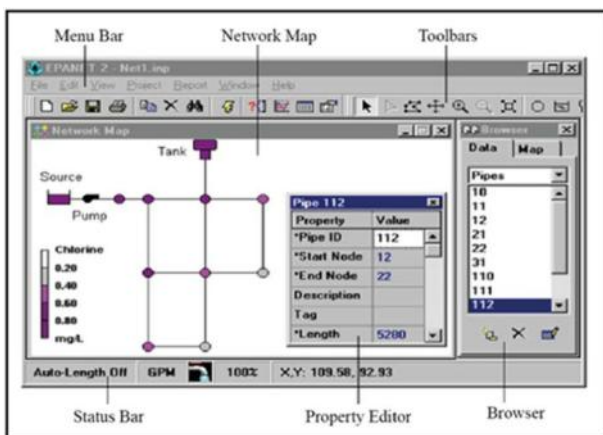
Menu Bar
Network Map
Toolbars

EPANET 2 - Net1.inp
File Edit View Project Report Window Help

Network Map
Tank
Source
Pump

Chlorine
0.20
0.40
0.60
0.80
mg/L

Pipe 112
| Property | Value |
|---|---|
| *Pipe ID | 112 |
| *Start Node | 12 |
| *End Node | 22 |
| Description | |
| Tag | |
| *Length | 5280 |

Browser
Data Map
Pipes
10
11
12
21
22
31
110
111
112

Auto-Length Off GPM 100% X,Y: 109.58, 92.93

Status Bar
Property Editor
Browser